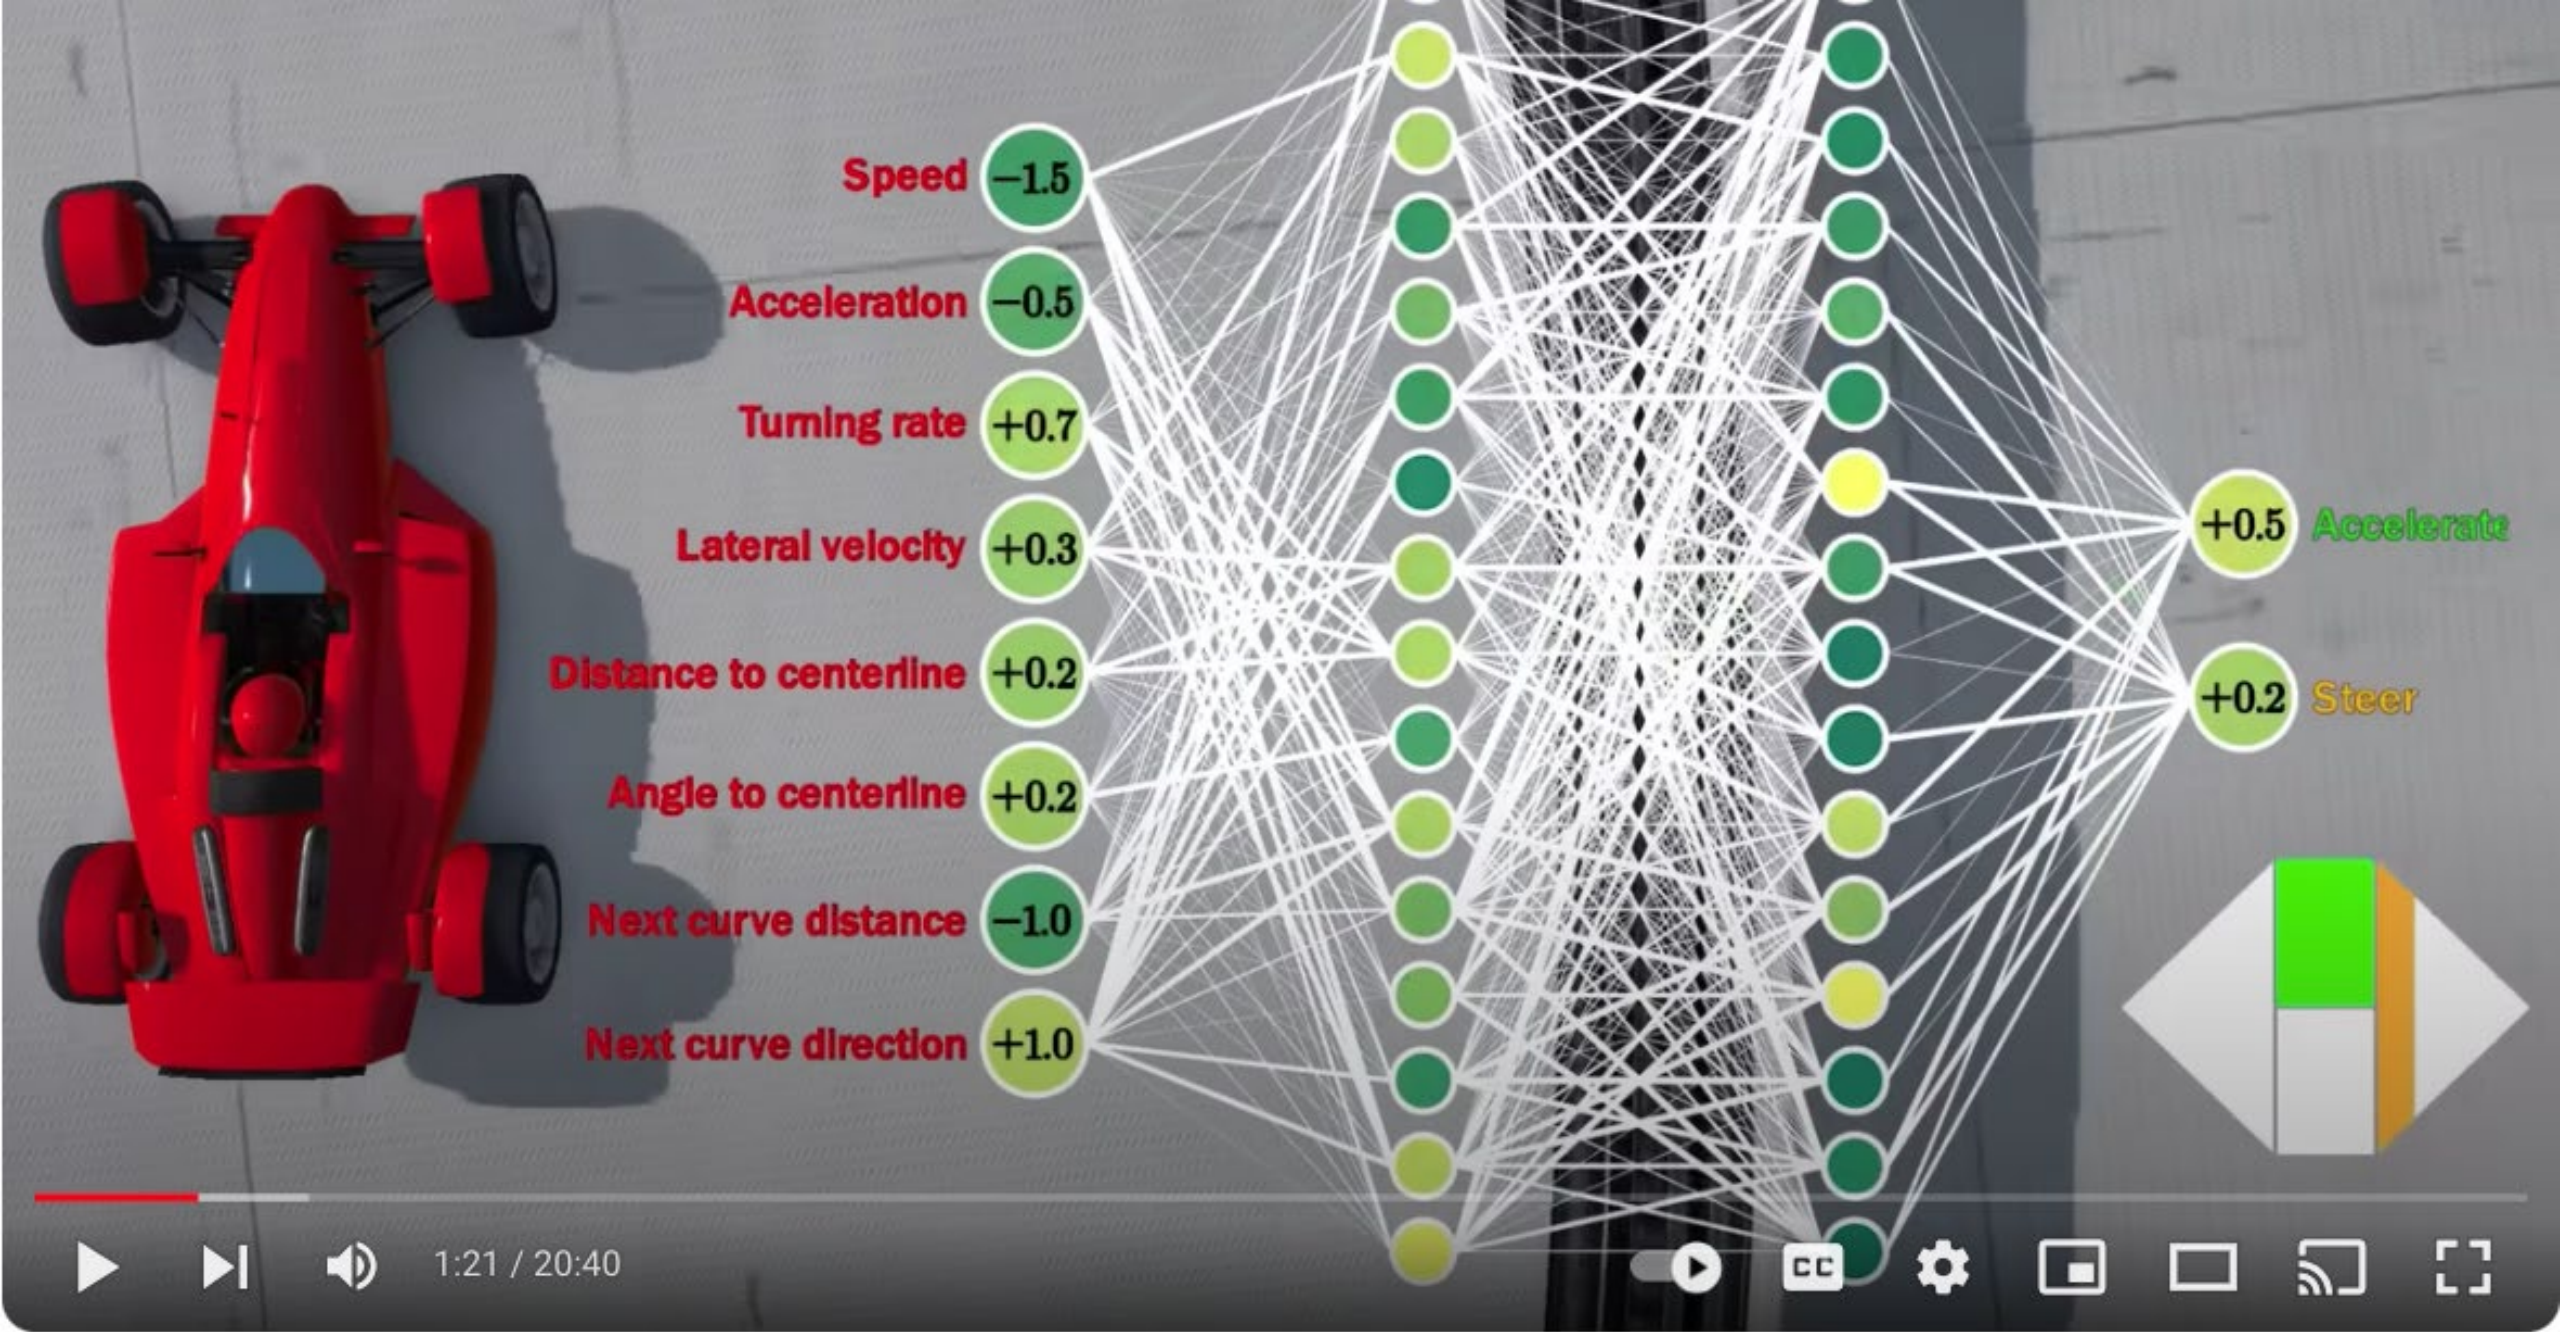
Speed −1.5
Acceleration −0.5
Turning rate +0.7
Lateral velocity +0.3
Distance to centerline +0.2
Angle to centerline +0.2
Next curve distance −1.0
Next curve direction +1.0

+0.5 Accelerate
+0.2 Steer

1:21 / 20:40